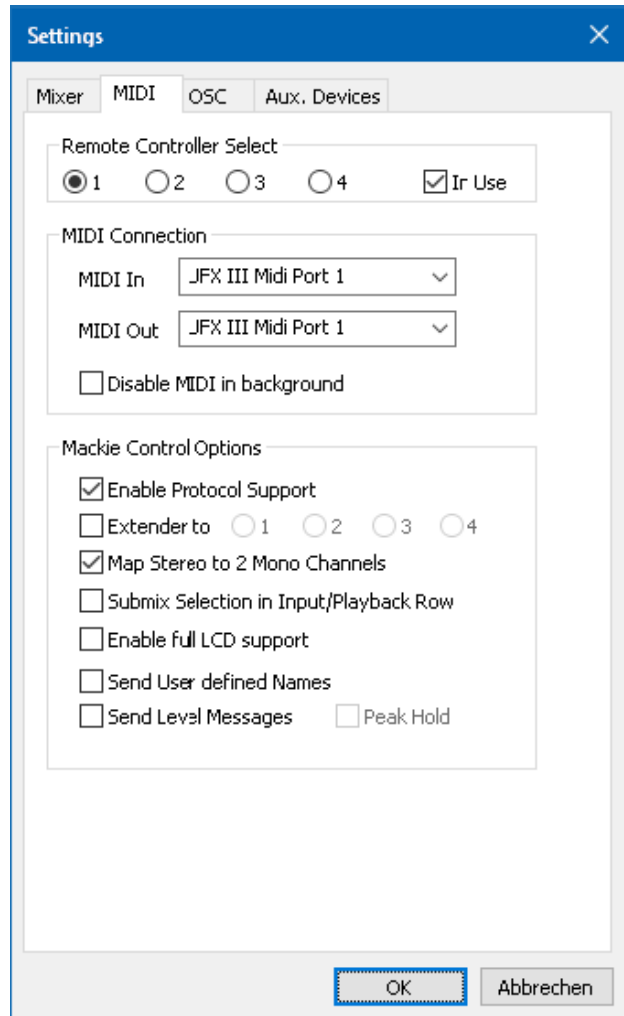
Settings

Mixer MIDI OSC Aux. Devices

Remote Controller Select
1 2 3 4 In Use

MIDI Connection
MIDI In JFX III Midi Port 1
MIDI Out JFX III Midi Port 1
Disable MIDI in background

Mackie Control Options
Enable Protocol Support
Extender to 1 2 3 4
Map Stereo to 2 Mono Channels
Submix Selection in Input/Playback Row
Enable full LCD support
Send User defined Names
Send Level Messages Peak Hold

OK Abbrechen